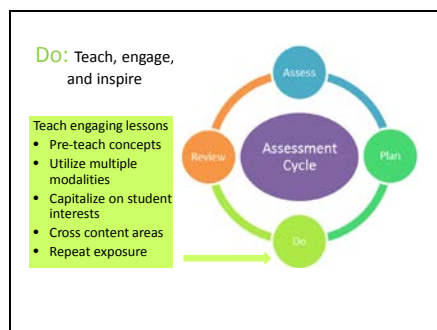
Do: Teach, engage, and inspire

Teach engaging lessons
- Pre-teach concepts
- Utilize multiple modalities
- Capitalize on student interests
- Cross content areas
- Repeat exposure

Assess

Review

Assessment Cycle

Plan

Do